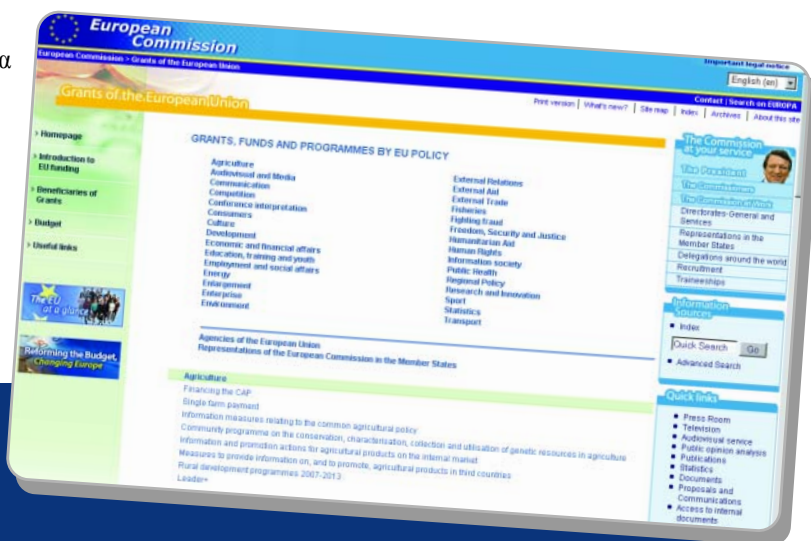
α

European Commission

European Commission > Grants of the European Union

Important legal notice

English (en)

Contact | Search on EUROPA

Grants of the European Union

Print version | What's new? | Site map | Index | Archives | About this site

Homepage

Introduction to EU funding

Beneficiaries of Grants

Budget

Useful links

The EU at a glance

Reforming the Budget, Changing Europe

GRANTS, FUNDS AND PROGRAMMES BY EU POLICY

Agriculture
Audiovisual and Media
Communication
Competition
Conference interpretation
Consumers
Culture
Development
Economic and financial affairs
Education, training and youth
Employment and social affairs
Energy
Enlargement
Enterprise
Environment

External Relations
External Aid
External Trade
Fisheries
Fighting fraud
Freedom, Security and Justice
Humanitarian Aid
Human Rights
Information society
Public Health
Regional Policy
Research and Innovation
Sport
Statistics
Transport

Agencies of the European Union
Representations of the European Commission in the Member States

Agriculture
Financing the CAP
Single farm payment
Information measures relating to the common agricultural policy
Community programme on the conservation, characterisation, collection and utilisation of genetic resources in agriculture
Information and promotion actions for agricultural products on the internal market
Measures to provide information on, and to promote, agricultural products in third countries
Rural development programmes 2007-2013
Leader+

The Commission at your service

The President

The Commissioners

The Commission at Work

Directorates-General and Services

Representations in the Member States

Delegations around the world

Recruitment

Traineeships

Information Sources

Index

Quick Search

Go

Advanced Search

Quick links

Press Room
Television
Audiovisual service
Public opinion analysis
Publications
Statistics
Documents
Proposals and Communications
Access to internal documents